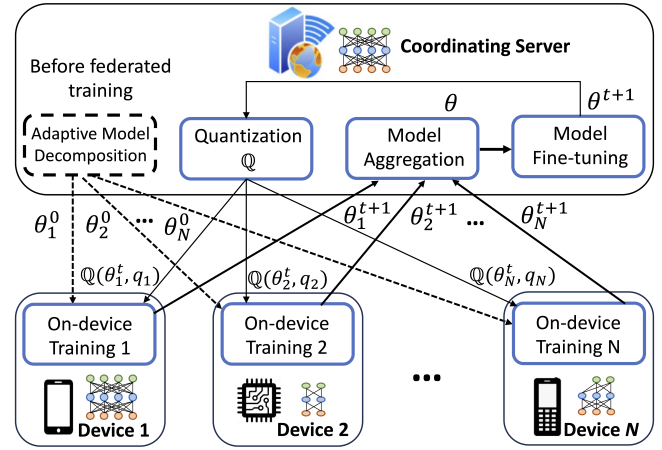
Coordinating Server

Before federated training

Adaptive Model Decomposition

Quantization
$\mathbb{Q}$

$\theta$

Model Aggregation

$\theta^{t+1}$

Model Fine-tuning

$\theta_1^0$ $\theta_2^0$ ... $\theta_N^0$

$\theta_1^{t+1}$ $\theta_2^{t+1}$ ... $\theta_N^{t+1}$

$\mathbb{Q}(\theta_1^t, q_1)$

$\mathbb{Q}(\theta_2^t, q_2)$

$\mathbb{Q}(\theta_N^t, q_N)$

On-device Training 1

On-device Training 2

On-device Training N

Device 1

Device 2

...

Device $N$